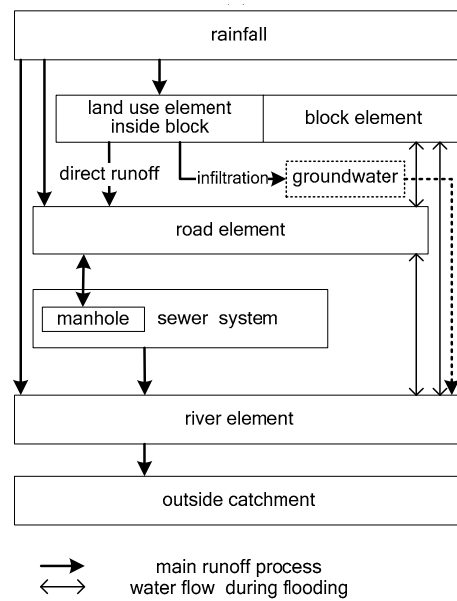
rainfall

land use element inside block

block element

direct runoff

infiltration

groundwater

road element

manhole

sewer system

river element

outside catchment

main runoff process

water flow during flooding